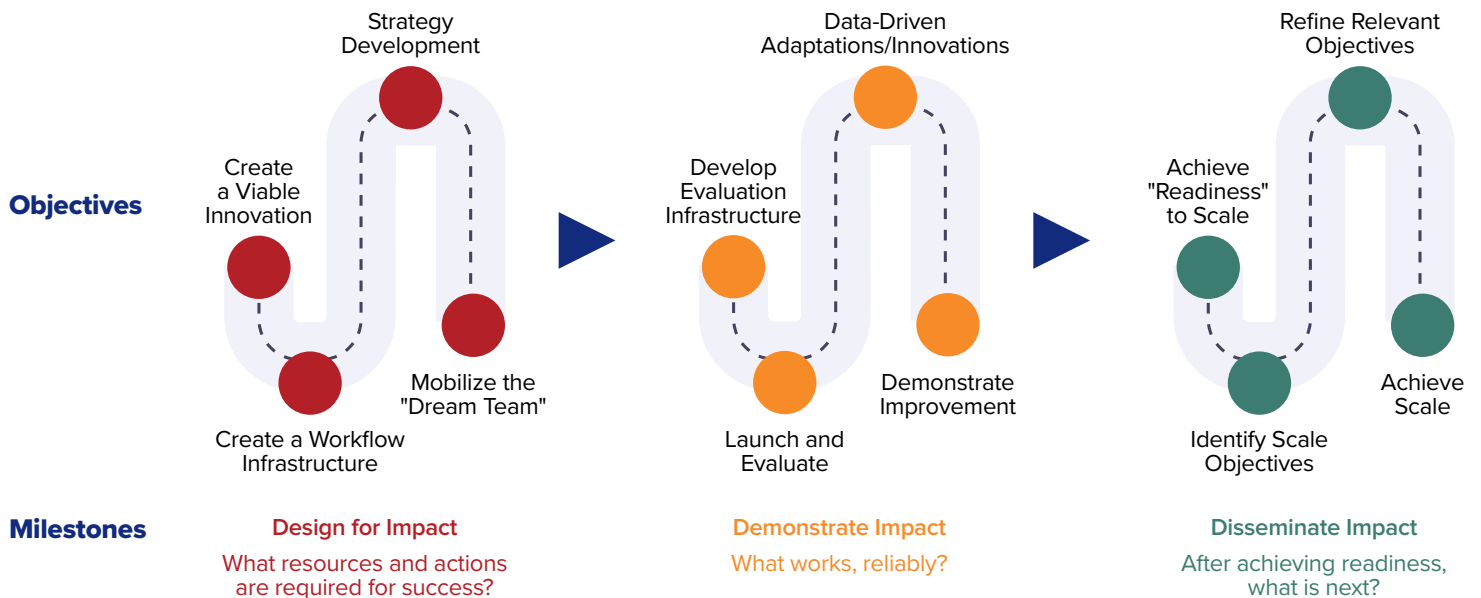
Objectives

Create a Viable Innovation

Strategy Development

Create a Workflow Infrastructure

Mobilize the "Dream Team"

Develop Evaluation Infrastructure

Data-Driven Adaptations/Innovations

Launch and Evaluate

Demonstrate Improvement

Achieve "Readiness" to Scale

Refine Relevant Objectives

Identify Scale Objectives

Achieve Scale

Milestones

Design for Impact
What resources and actions are required for success?

Demonstrate Impact
What works, reliably?

Disseminate Impact
After achieving readiness, what is next?